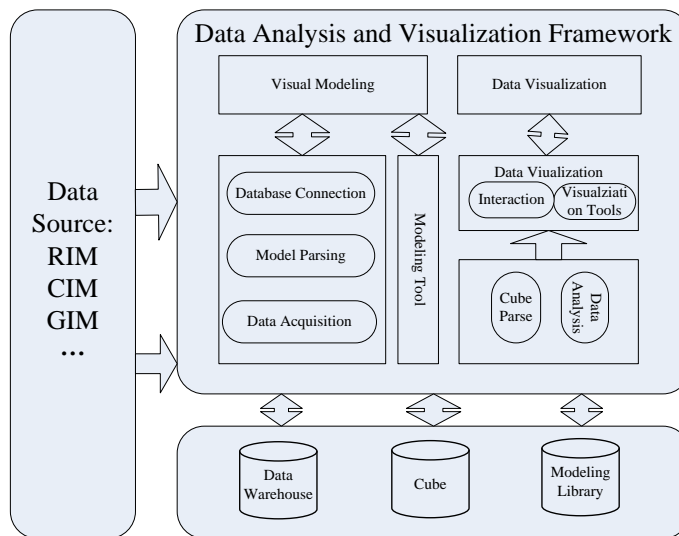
Data Source: RIM CIM GIM ...

Data Analysis and Visualization Framework

Visual Modeling

Data Visualization

Database Connection

Model Parsing

Data Acquisition

Modeling Tool

Data Viualization

Interaction

Visualziation Tools

Cube Parse

Data Analysis

Data Warehouse

Cube

Modeling Library